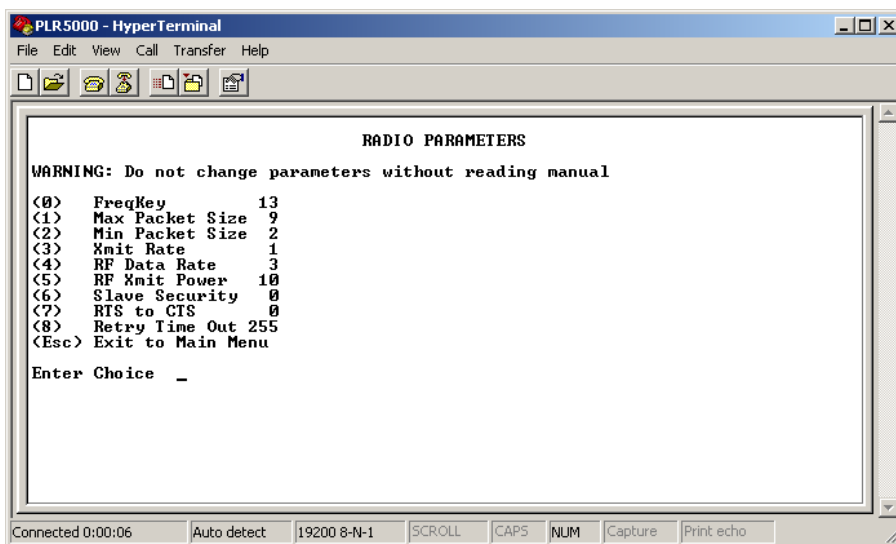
PLR5000 - HyperTerminal

File Edit View Call Transfer Help

RADIO PARAMETERS

WARNING: Do not change parameters without reading manual

(0) FreqKey 13
(1) Max Packet Size 9
(2) Min Packet Size 2
(3) Xmit Rate 1
(4) RF Data Rate 3
(5) RF Xmit Power 10
(6) Slave Security 0
(7) RTS to CTS 0
(8) Retry Time Out 255
(Esc) Exit to Main Menu

Enter Choice _

Connected 0:00:06 | Auto detect | 19200 8-N-1 | SCROLL | CAPS | NUM | Capture | Print echo